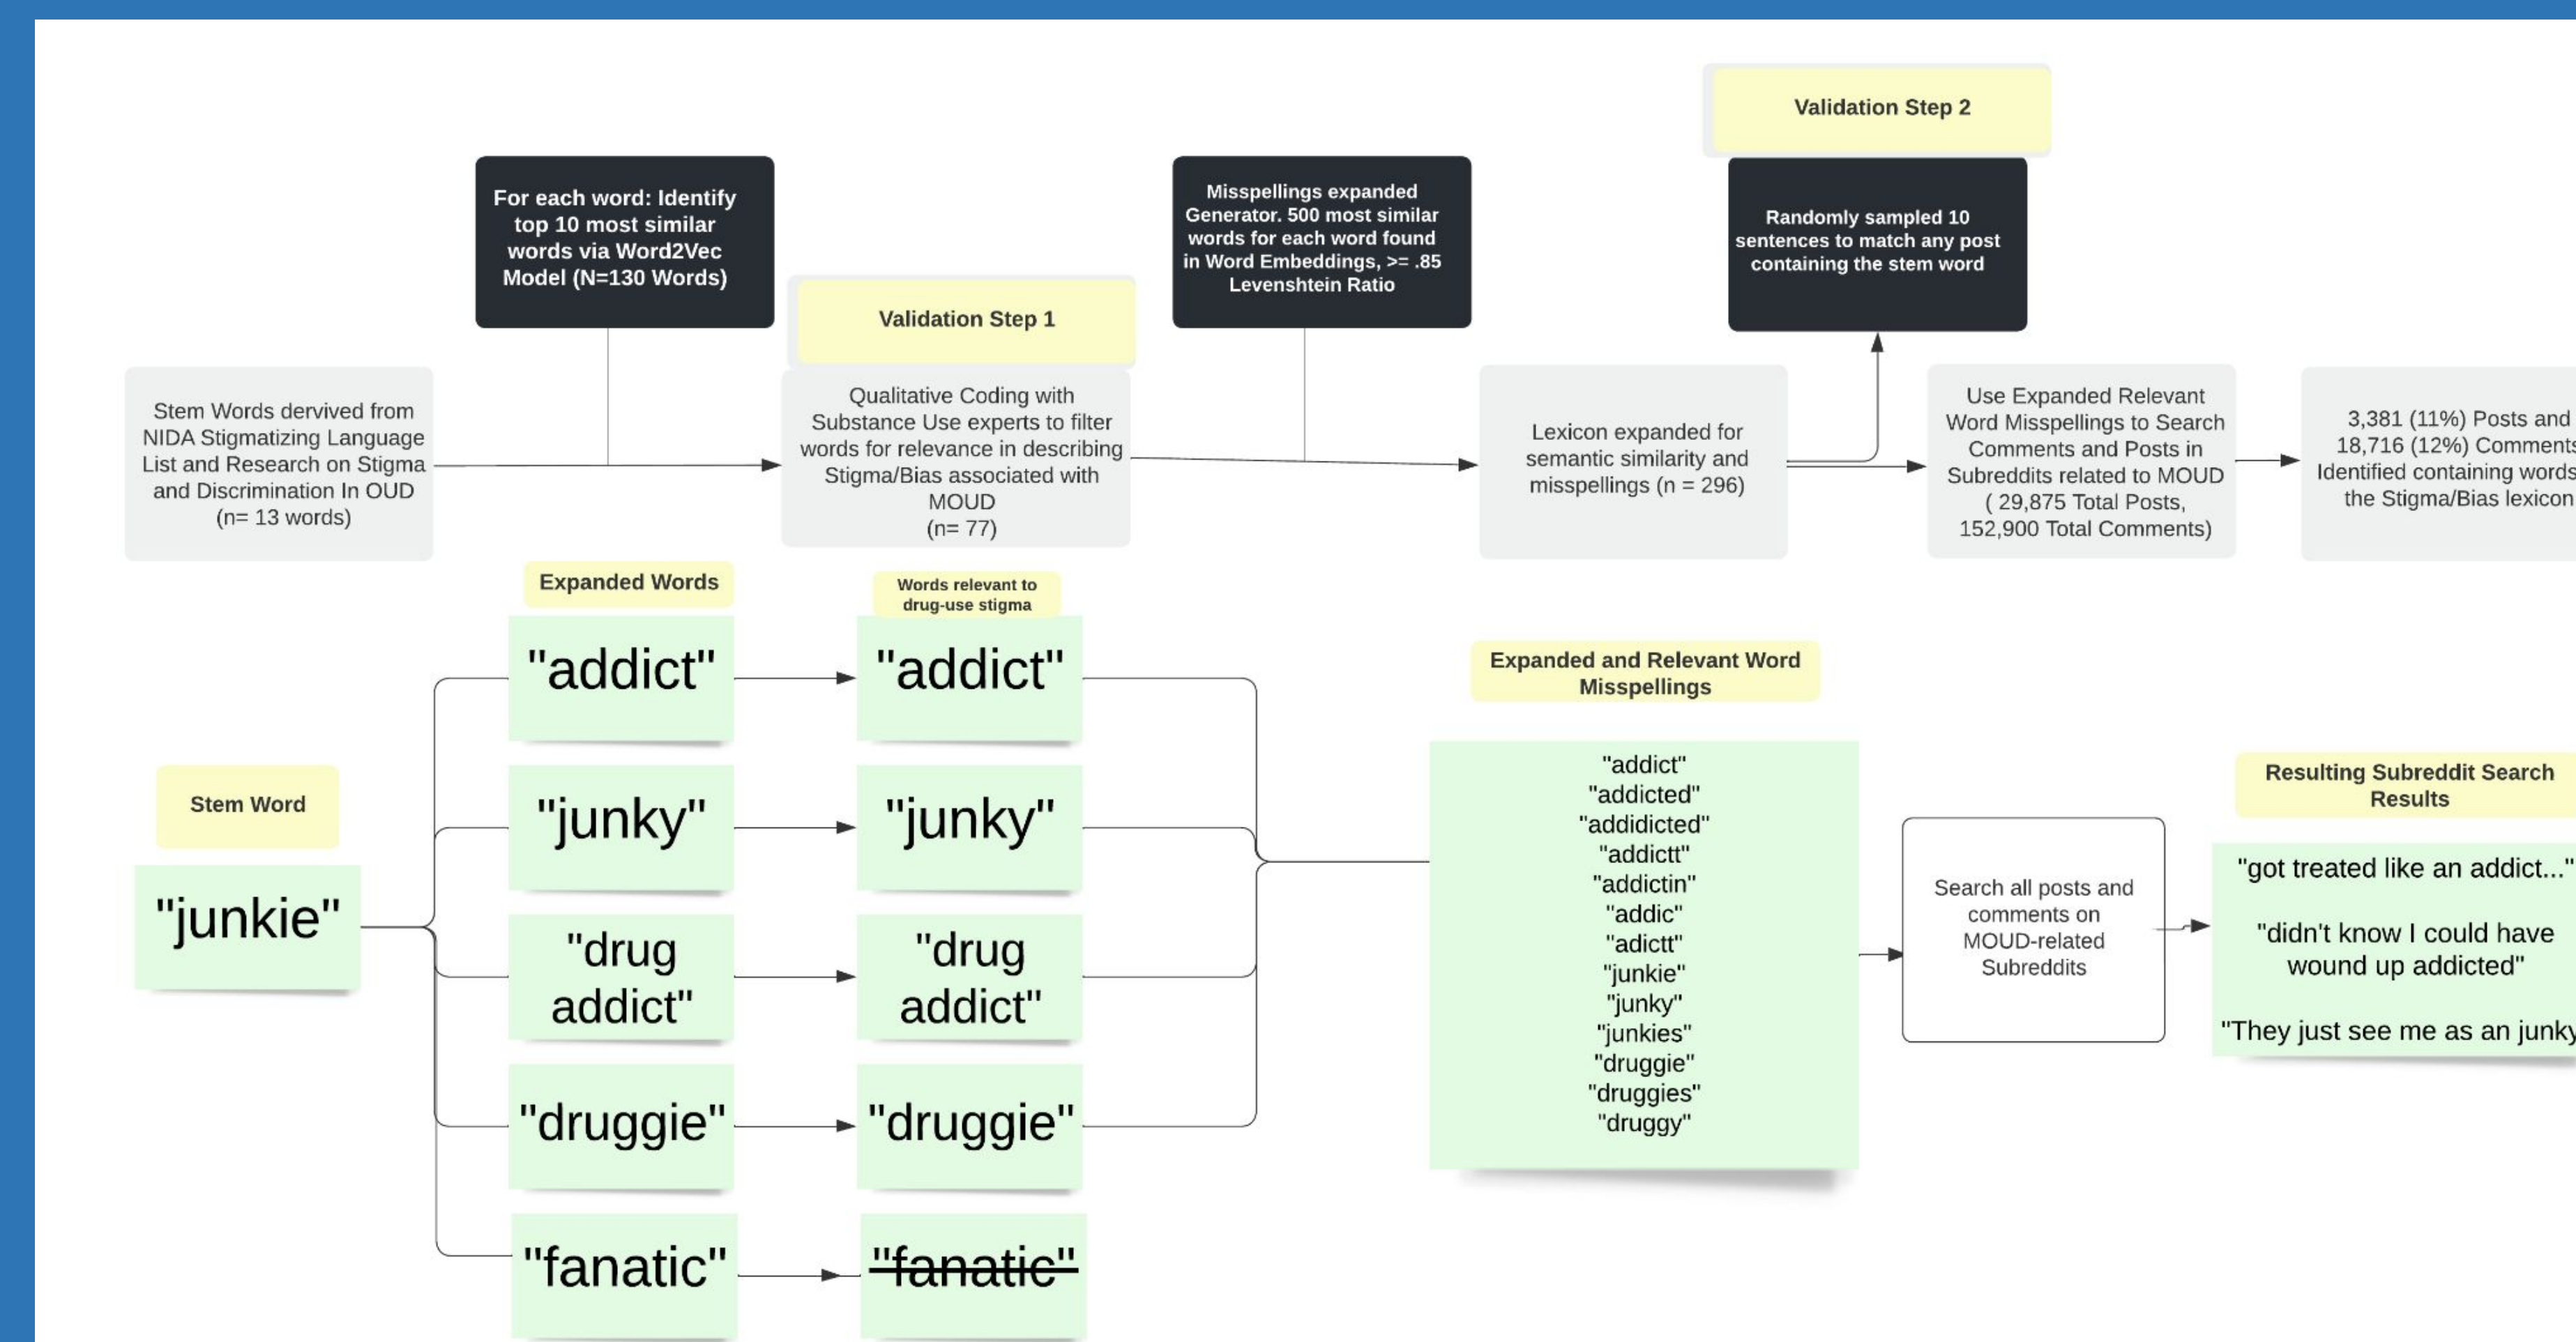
Validation Step 2

For each word: Identify top 10 most similar words via Word2Vec Model (N=130 Words)

Validation Step 1

Misspellings expanded Generator. 500 most similar words for each word found in Word Embeddings, >= .85 Levenshtein Ratio

Randomly sampled 10 sentences to match any post containing the stem word

Stem Words derived from NIDA Stigmatizing Language List and Research on Stigma and Discrimination In OUD (n= 13 words)

Qualitative Coding with Substance Use experts to filter words for relevance in describing Stigma/Bias associated with MOUD (n= 77)

Lexicon expanded for semantic similarity and misspellings (n = 296)

Use Expanded Relevant Word Misspellings to Search Comments and Posts in Subreddits related to MOUD ( 29,875 Total Posts, 152,900 Total Comments)

3,381 (11%) Posts and 18,716 (12%) Comment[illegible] Identified containing words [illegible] the Stigma/Bias lexicon

Expanded Words

Words relevant to drug-use stigma

Stem Word

"junkie"

"addict"

"junky"

"drug addict"

"druggie"

"fanatic"

"addict"

"junky"

"drug addict"

"druggie"

"fanatic"

Expanded and Relevant Word Misspellings

"addict"
"addicted"
"addidicted"
"addictt"
"addictin"
"addic"
"adictt"
"junkie"
"junky"
"junkies"
"druggie"
"druggies"
"druggy"

Search all posts and comments on MOUD-related Subreddits

Resulting Subreddit Search Results

"got treated like an addict..."

"didn't know I could have wound up addicted"

"They just see me as an junk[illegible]